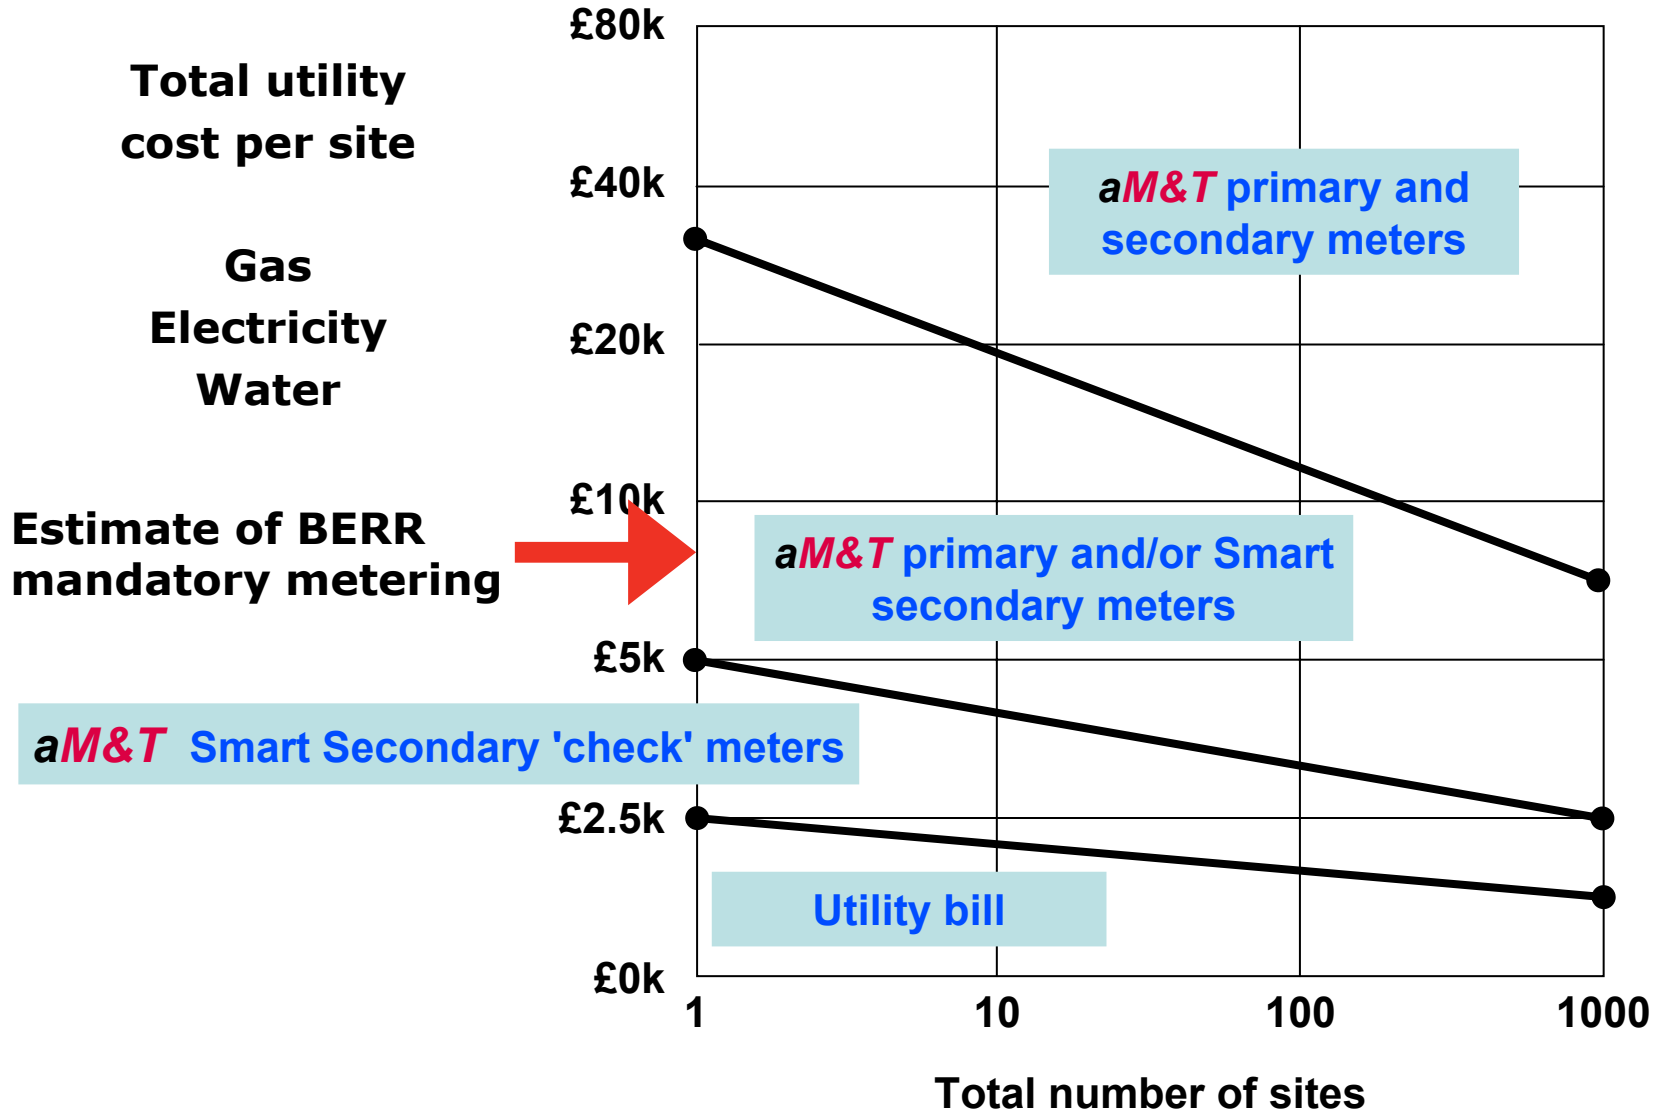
Total utility cost per site

Gas
Electricity
Water

Estimate of BERR mandatory metering

£80k
£40k
£20k
£10k
£5k
£2.5k
£0k

aM&T primary and secondary meters

aM&T primary and/or Smart secondary meters

aM&T Smart Secondary 'check' meters

Utility bill

1
10
100
1000

Total number of sites